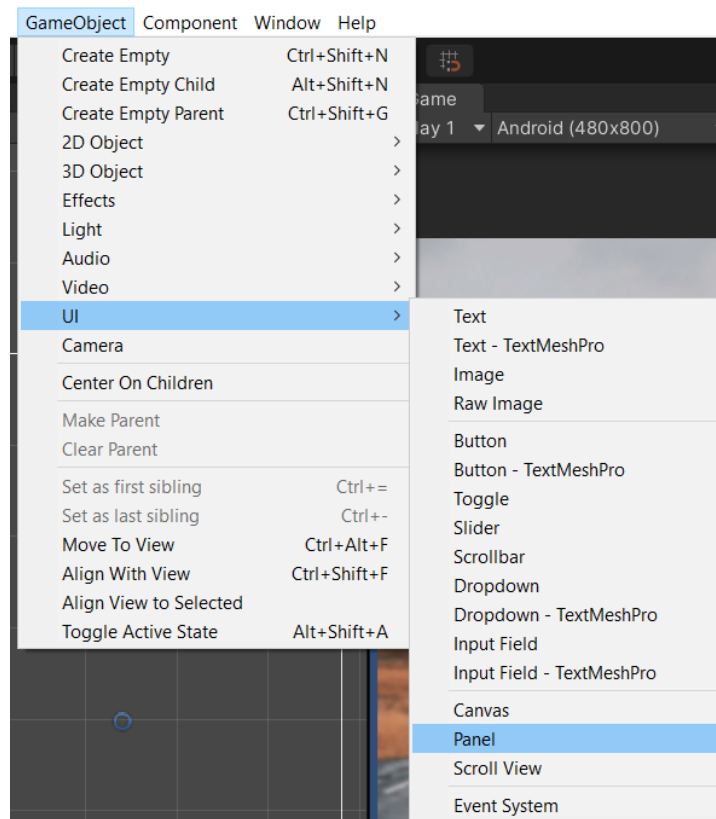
GameObject Component Window Help

Create Empty Ctrl+Shift+N
Create Empty Child Alt+Shift+N
Create Empty Parent Ctrl+Shift+G
2D Object
3D Object
Effects
Light
Audio
Video
UI
Camera
Center On Children
Make Parent
Clear Parent
Set as first sibling Ctrl+=
Set as last sibling Ctrl+-
Move To View Ctrl+Alt+F
Align With View Ctrl+Shift+F
Align View to Selected
Toggle Active State Alt+Shift+A

Game
lay 1 Android (480x800)

Text
Text - TextMeshPro
Image
Raw Image
Button
Button - TextMeshPro
Toggle
Slider
Scrollbar
Dropdown
Dropdown - TextMeshPro
Input Field
Input Field - TextMeshPro
Canvas
Panel
Scroll View
Event System